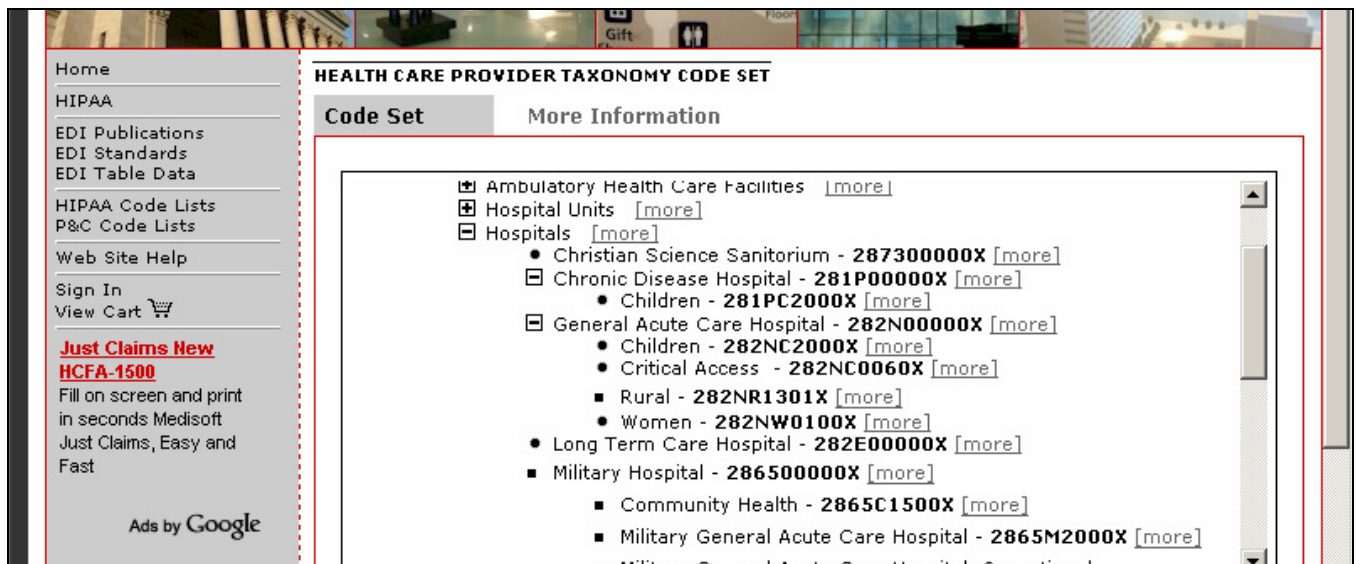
Gift

Floor

Home

HIPAA

EDI Publications
EDI Standards
EDI Table Data

HIPAA Code Lists
P&C Code Lists

Web Site Help

Sign In
View Cart

Just Claims New HCFA-1500
Fill on screen and print in seconds Medisoft Just Claims, Easy and Fast

Ads by Google

HEALTH CARE PROVIDER TAXONOMY CODE SET

Code Set

More Information

Ambulatory Health Care Facilities [more]
Hospital Units [more]
Hospitals [more]
Christian Science Sanitorium - 287300000X [more]
Chronic Disease Hospital - 281P00000X [more]
Children - 281PC2000X [more]
General Acute Care Hospital - 282N00000X [more]
Children - 282NC2000X [more]
Critical Access - 282NC0060X [more]
Rural - 282NR1301X [more]
Women - 282NW0100X [more]
Long Term Care Hospital - 282E00000X [more]
Military Hospital - 286500000X [more]
Community Health - 2865C1500X [more]
Military General Acute Care Hospital - 2865M2000X [more]
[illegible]